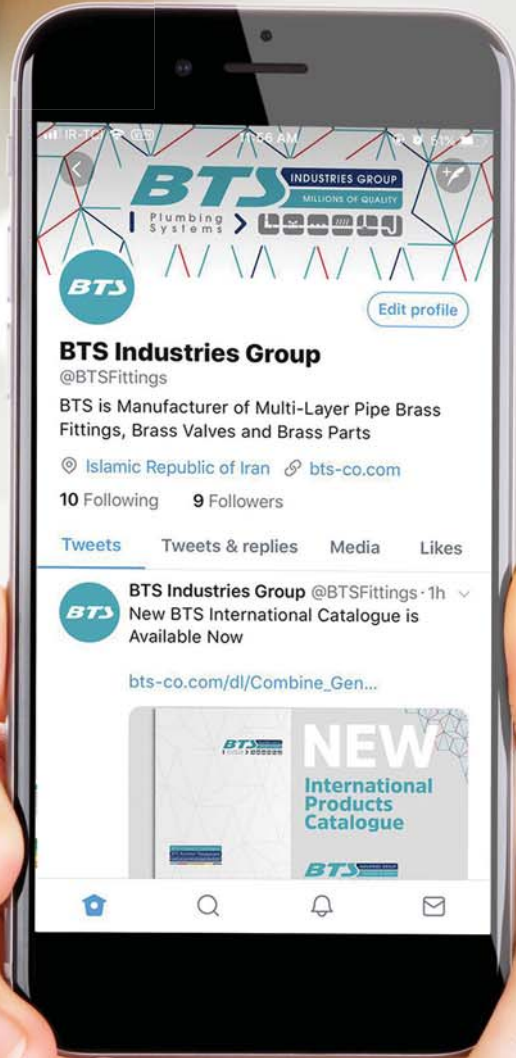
IR-TCI 11:56 AM

BTS INDUSTRIES GROUP MILLIONS OF QUALITY
Plumbing Systems > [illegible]

BTS

Edit profile

BTS Industries Group
@BTSFittings

BTS is Manufacturer of Multi-Layer Pipe Brass Fittings, Brass Valves and Brass Parts

Islamic Republic of Iran bts-co.com

10 Following 9 Followers

Tweets Tweets & replies Media Likes

BTS

BTS Industries Group @BTSFittings · 1h
New BTS International Catalogue is Available Now

bts-co.com/dl/Combine_Gen...

BTS
NEW
International Products Catalogue
BTS